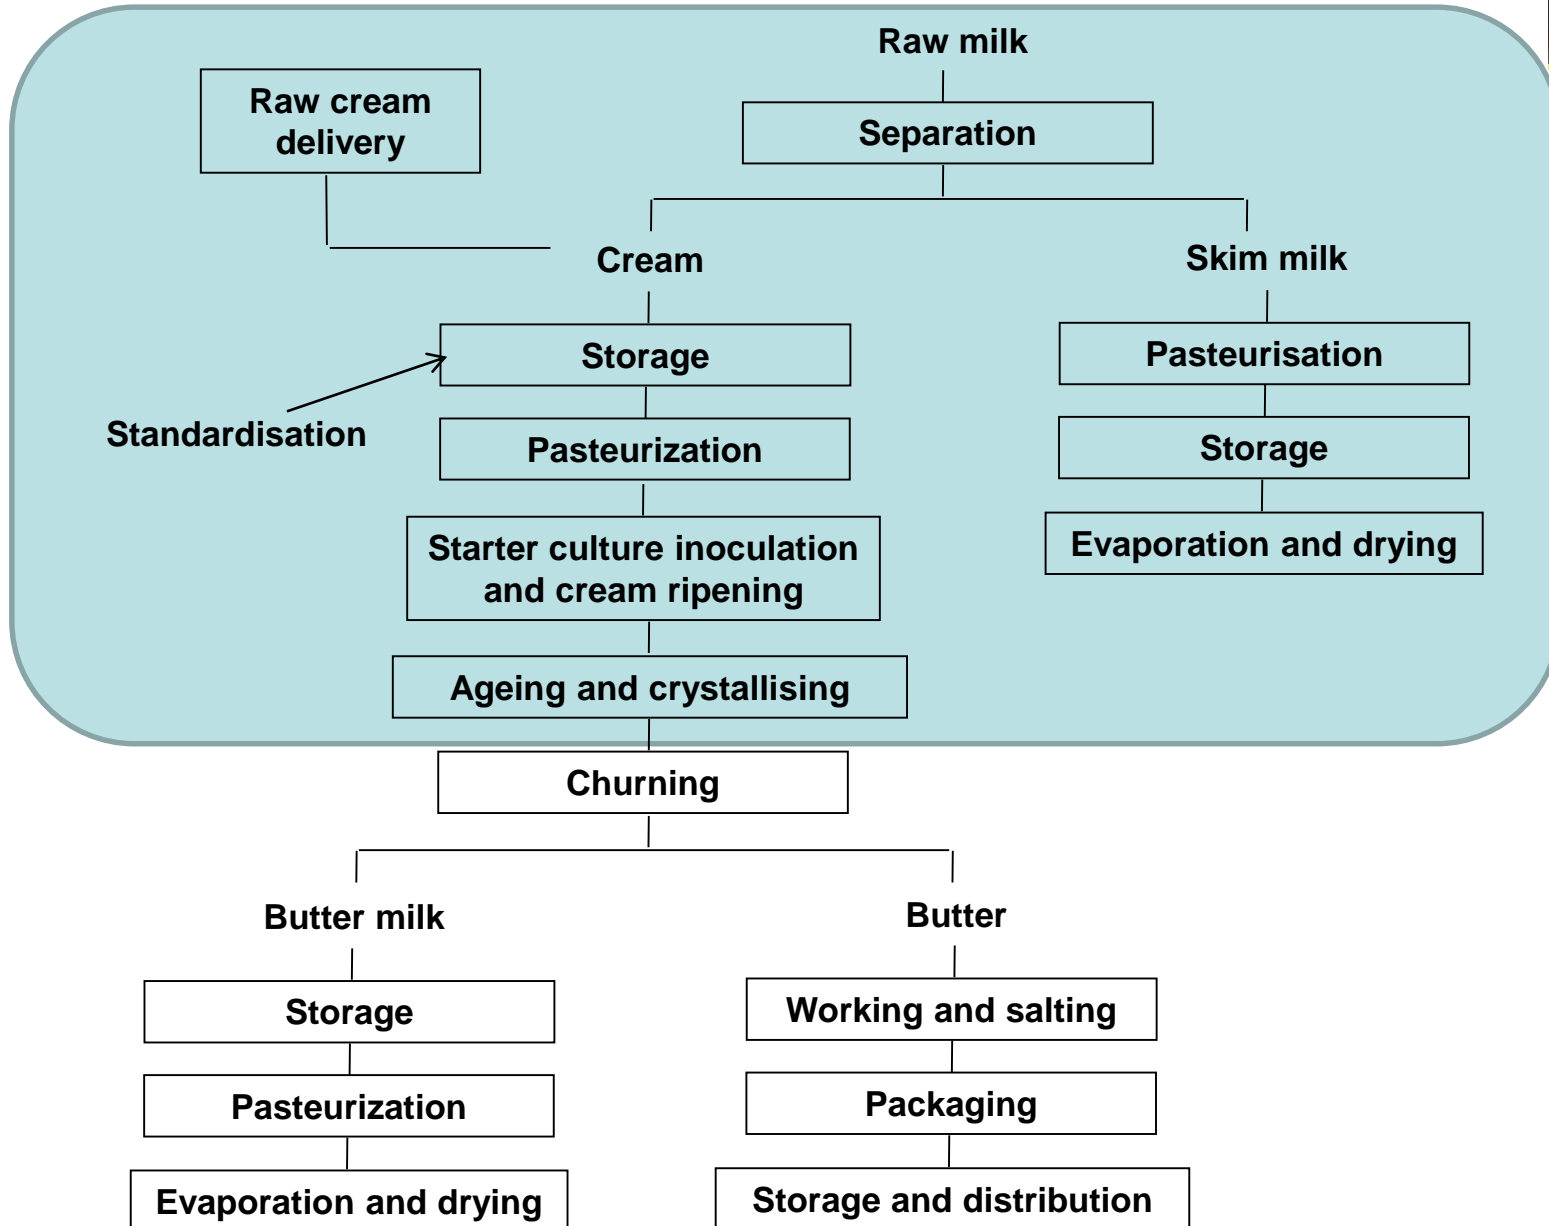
Raw milk

Raw cream delivery

Separation

Cream

Skim milk

Storage

Standardisation

Pasteurization

Starter culture inoculation and cream ripening

Ageing and crystallising

Pasteurisation

Storage

Evaporation and drying

Churning

Butter milk

Butter

Storage

Pasteurization

Evaporation and drying

Working and salting

Packaging

Storage and distribution